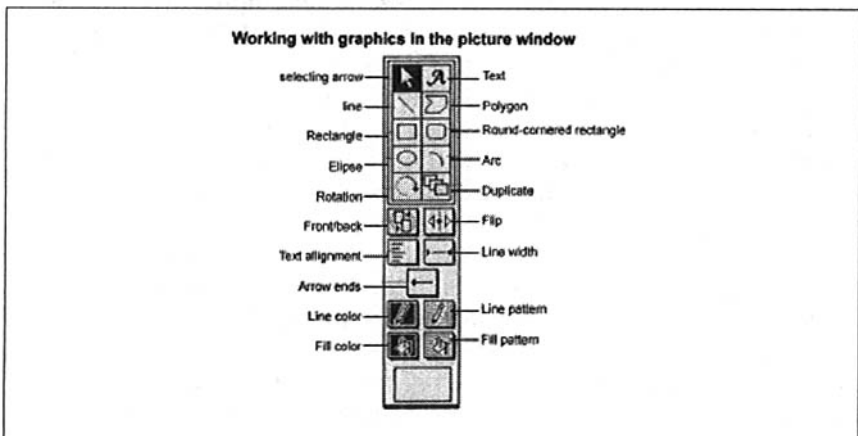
Working with graphics in the picture window

selecting arrow
Text
line
Polygon
Rectangle
Round-cornered rectangle
Ellipse
Arc
Rotation
Duplicate
Front/back
Flip
Text allignment
Line width
Arrow ends
Line color
Line pattern
Fill color
Fill pattern